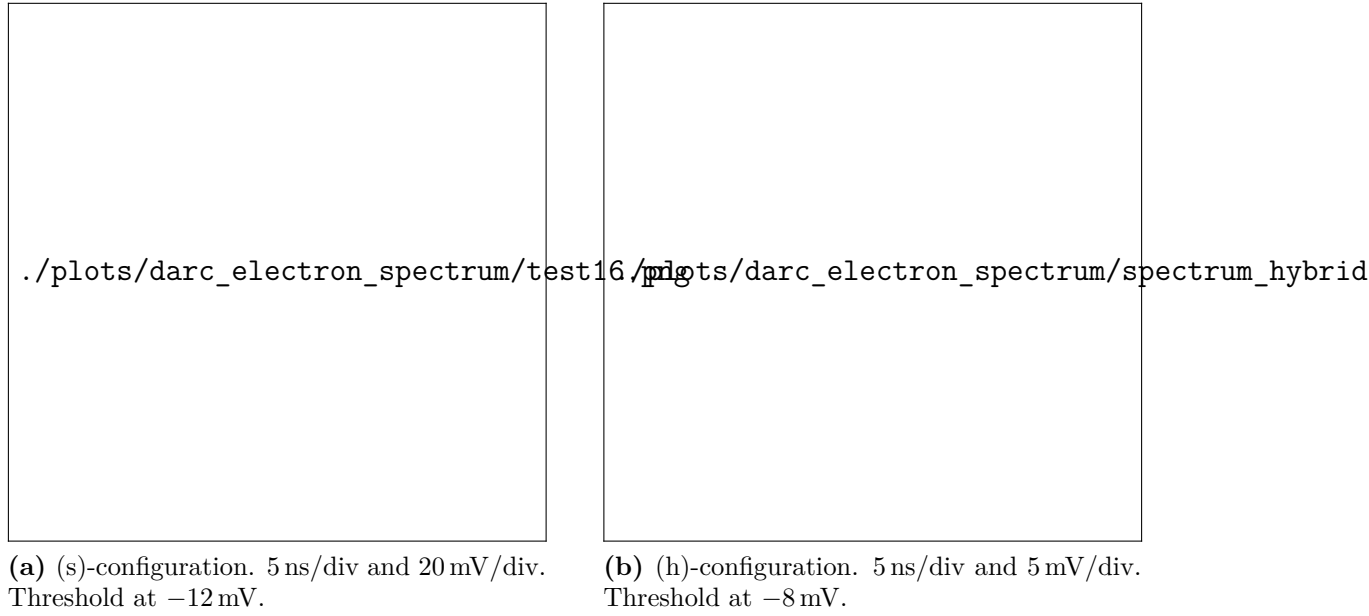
./plots/darc_electron_spectrum/test16.png

./plots/darc_electron_spectrum/spectrum_hybrid

**(a)** (s)-configuration. 5 ns/div and 20 mV/div. Threshold at −12 mV.

**(b)** (h)-configuration. 5 ns/div and 5 mV/div. Threshold at −8 mV.